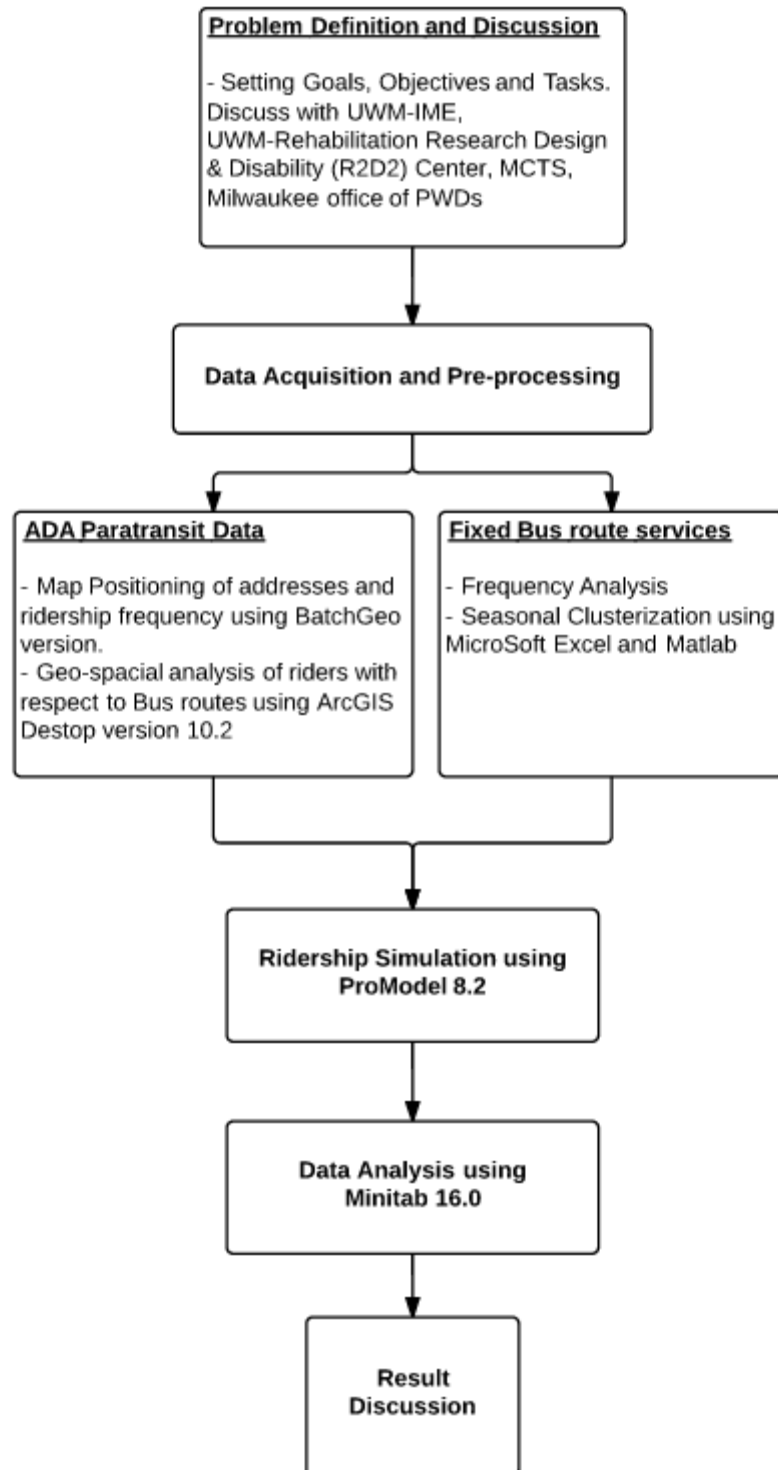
Problem Definition and Discussion

- Setting Goals, Objectives and Tasks. Discuss with UWM-IME, UWM-Rehabilitation Research Design & Disability (R2D2) Center, MCTS, Milwaukee office of PWDs

Data Acquisition and Pre-processing

ADA Paratransit Data

- Map Positioning of addresses and ridership frequency using BatchGeo version.
- Geo-spacial analysis of riders with respect to Bus routes using ArcGIS Destop version 10.2

Fixed Bus route services

- Frequency Analysis
- Seasonal Clusterization using MicroSoft Excel and Matlab

Ridership Simulation using ProModel 8.2

Data Analysis using Minitab 16.0

Result Discussion